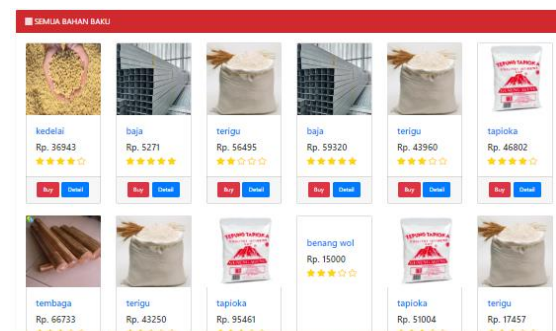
SEMUA BAHAN BAKU

kedelai
Rp. 36943
★★★★☆
Buy Detail

baja
Rp. 5271
★★★★★
Buy Detail

terigu
Rp. 56495
★★☆☆☆
Buy Detail

baja
Rp. 59320
★★★★★
Buy Detail

terigu
Rp. 43960
★★★☆☆
Buy Detail

TEPUNG TAPIOKA
tapioka
Rp. 46802
★★★★☆
Buy Detail

tembaga
Rp. 66733

terigu
Rp. 43250

TEPUNG TAPIOKA
tapioka
Rp. 95461

benang wol
Rp. 15000
★★★☆☆

TEPUNG TAPIOKA
tapioka
Rp. 51004

terigu
Rp. 17457